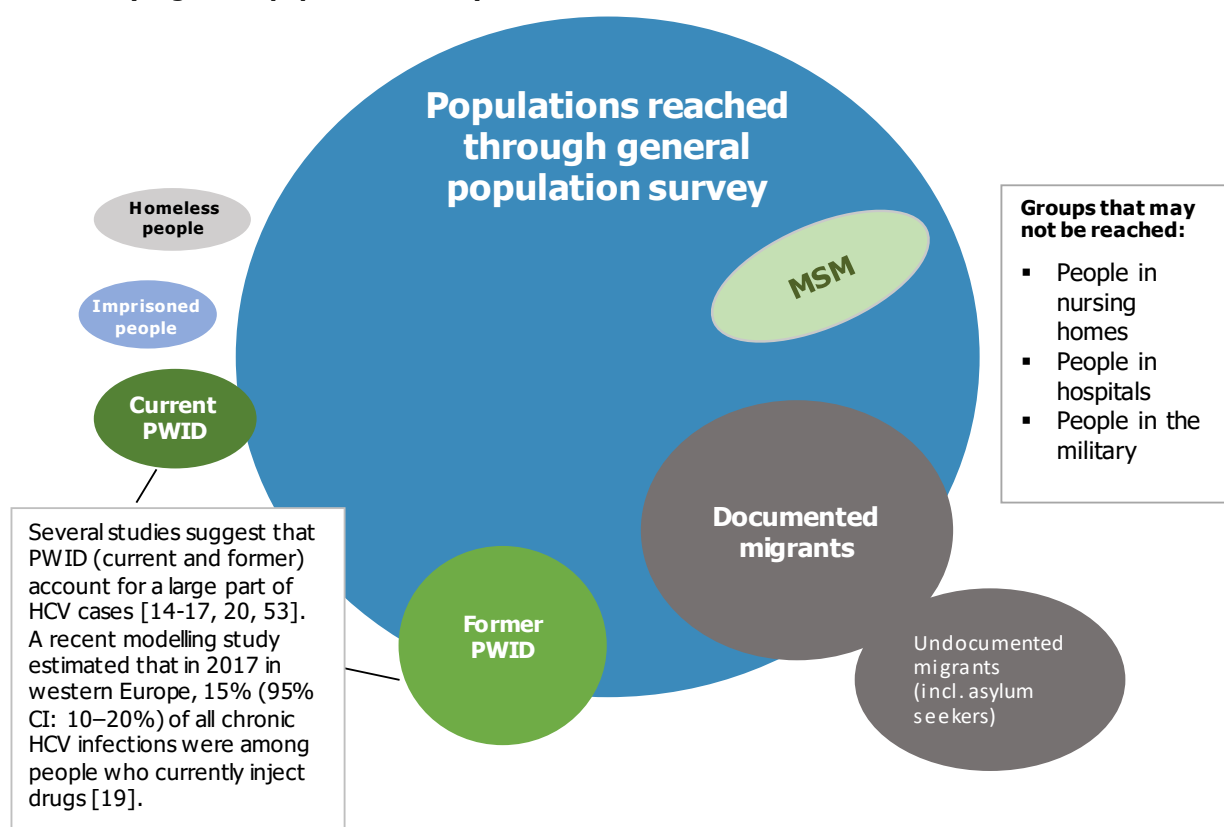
Populations reached through general population survey

Homeless people

Imprisoned people

Current PWID

MSM

Groups that may not be reached:

- People in nursing homes
- People in hospitals
- People in the military

Documented migrants

Several studies suggest that PWID (current and former) account for a large part of HCV cases [14-17, 20, 53]. A recent modelling study estimated that in 2017 in western Europe, 15% (95% CI: 10–20%) of all chronic HCV infections were among people who currently inject drugs [19].

Former PWID

Undocumented migrants (incl. asylum seekers)